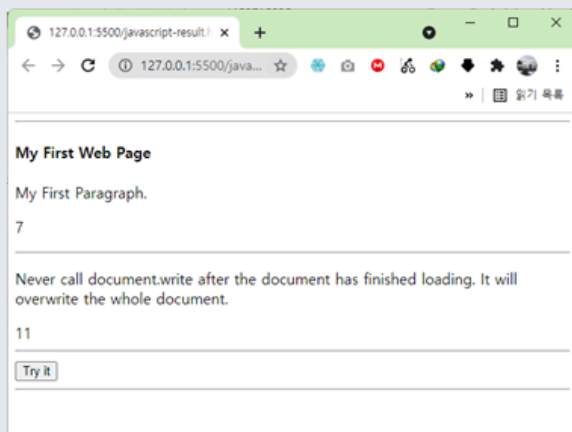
127.0.0.1:5500/javascript-result.h ×
+
127.0.0.1:5500/java...
»
읽기 목록

My First Web Page

My First Paragraph.

7

Never call document.write after the document has finished loading. It will overwrite the whole document.

11

Try it